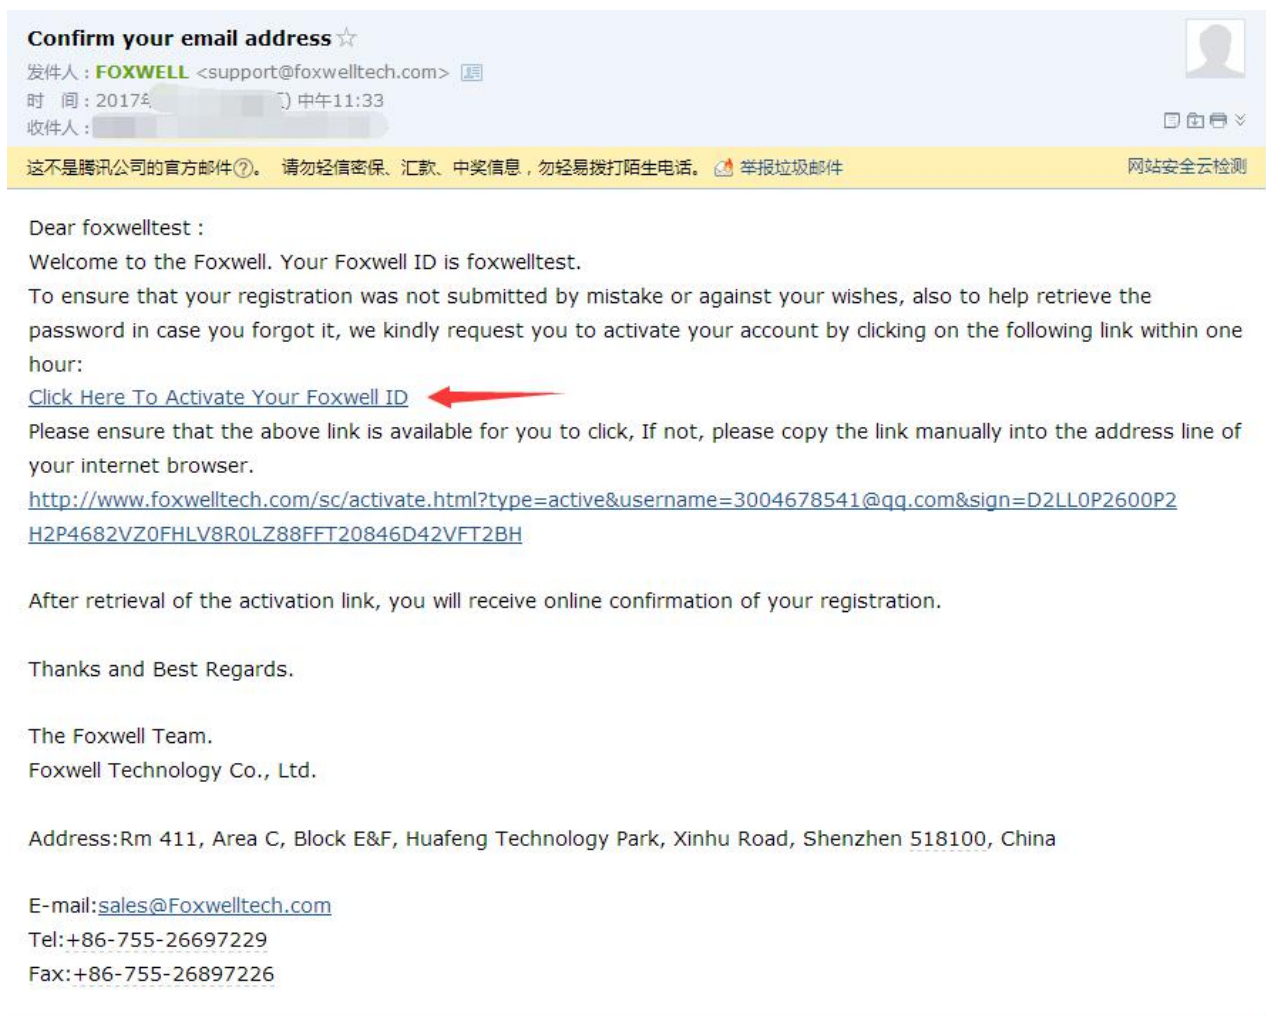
Confirm your email address ☆
发件人：FOXWELL <support@foxwelltech.com>
时 间：2017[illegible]) 中午11:33
收件人：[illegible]

这不是腾讯公司的官方邮件?。 请勿轻信密保、汇款、中奖信息，勿轻易拨打陌生电话。 举报垃圾邮件 网站安全云检测

Dear foxwelltest :
Welcome to the Foxwell. Your Foxwell ID is foxwelltest.
To ensure that your registration was not submitted by mistake or against your wishes, also to help retrieve the password in case you forgot it, we kindly request you to activate your account by clicking on the following link within one hour:
Click Here To Activate Your Foxwell ID
Please ensure that the above link is available for you to click, If not, please copy the link manually into the address line of your internet browser.
http://www.foxwelltech.com/sc/activate.html?type=active&username=3004678541@qq.com&sign=D2LL0P2600P2H2P4682VZ0FHLV8R0LZ88FFT20846D42VFT2BH

After retrieval of the activation link, you will receive online confirmation of your registration.

Thanks and Best Regards.

The Foxwell Team.
Foxwell Technology Co., Ltd.

Address:Rm 411, Area C, Block E&F, Huafeng Technology Park, Xinhu Road, Shenzhen 518100, China

E-mail:sales@Foxwelltech.com
Tel:+86-755-26697229
Fax:+86-755-26897226